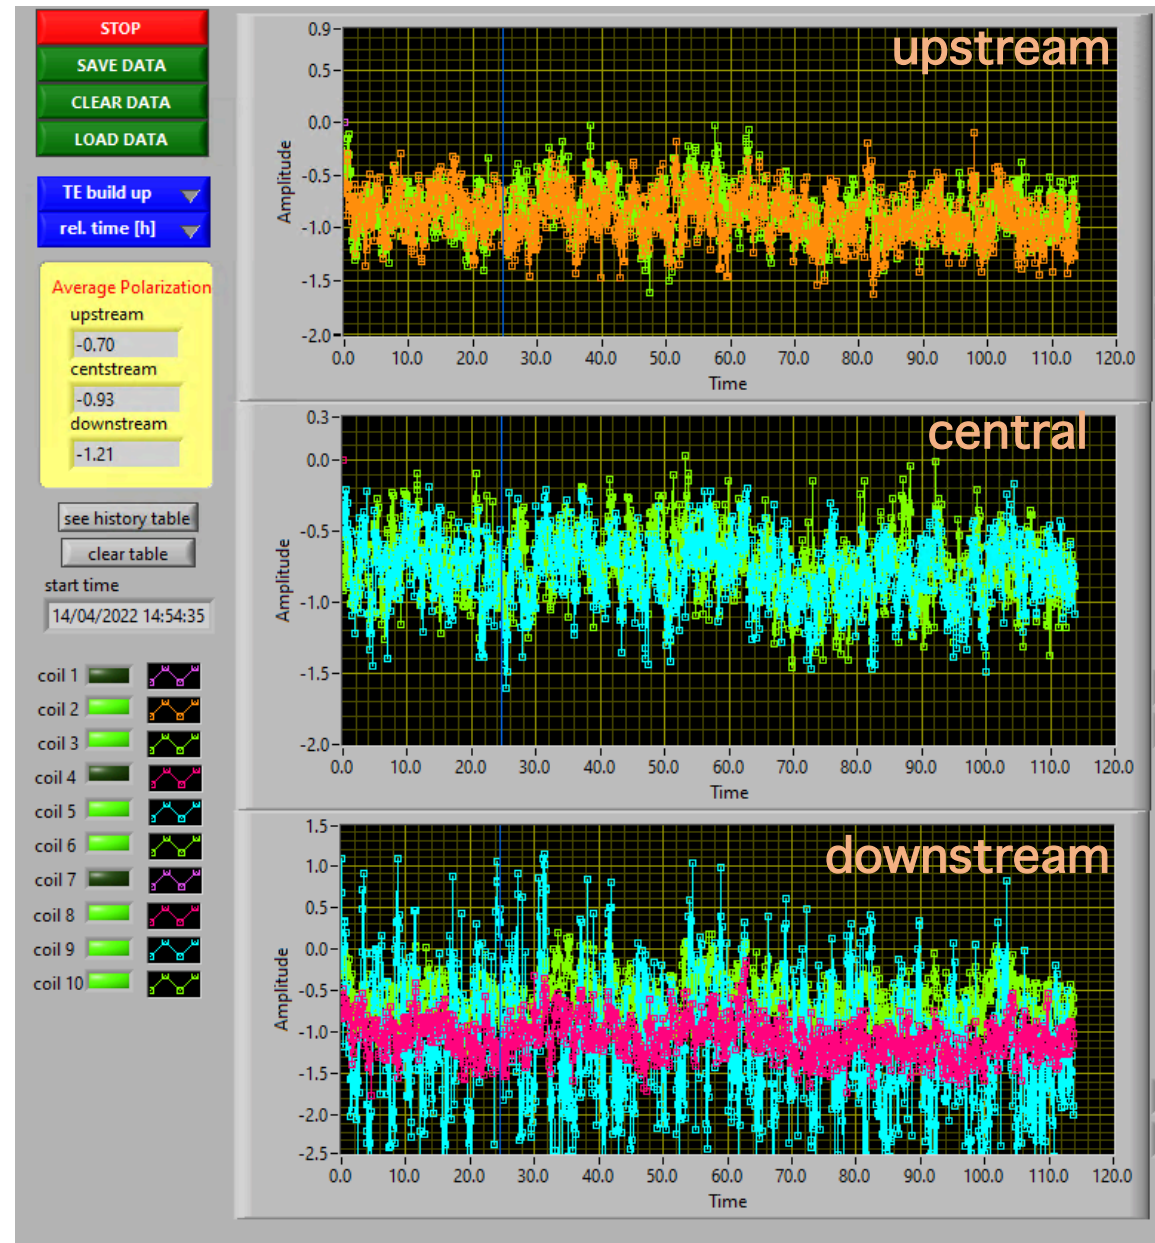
STOP
SAVE DATA
CLEAR DATA
LOAD DATA

TE build up
rel. time [h]

Average Polarization
upstream
-0.70
centstream
-0.93
downstream
-1.21

see history table
clear table
start time
14/04/2022 14:54:35

coil 1
coil 2
coil 3
coil 4
coil 5
coil 6
coil 7
coil 8
coil 9
coil 10

upstream
0.9
0.5
0.0
-0.5
-1.0
-1.5
-2.0
Amplitude
0.0 10.0 20.0 30.0 40.0 50.0 60.0 70.0 80.0 90.0 100.0 110.0 120.0
Time

central
0.3
0.0
-0.5
-1.0
-1.5
-2.0
Amplitude
0.0 10.0 20.0 30.0 40.0 50.0 60.0 70.0 80.0 90.0 100.0 110.0 120.0
Time

downstream
1.5
1.0
0.5
0.0
-0.5
-1.0
-1.5
-2.0
-2.5
Amplitude
0.0 10.0 20.0 30.0 40.0 50.0 60.0 70.0 80.0 90.0 100.0 110.0 120.0
Time